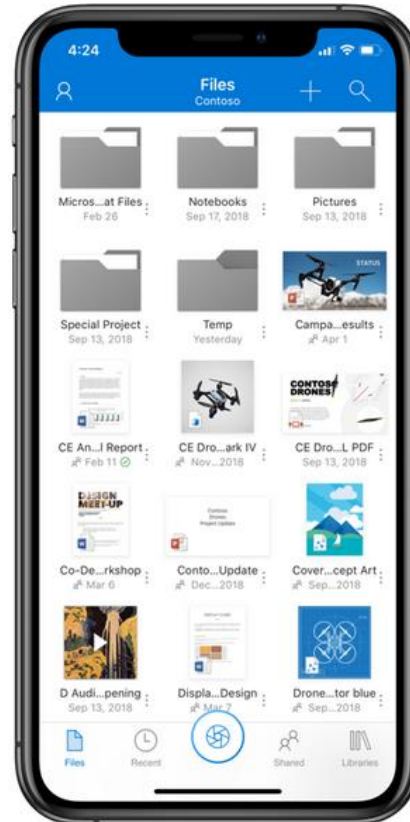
4:24

Files
Contoso

Micros...at Files
Feb 26

Notebooks
Sep 17, 2018

Pictures
Sep 13, 2018

STATUS

Special Project
Sep 13, 2018

Temp
Yesterday

Campa...esults
Apr 1

CONTOSO DRONES

CE An...l Report
Feb 11

CE Dro...ark IV
Nov...2018

CE Dro...L PDF
Sep 13, 2018

DESIGN MEET-UP

Contoso Drones Project Update

Co-De...rkshop
Mar 6

Conto...Update
Dec...2018

Cover...cept Art
Sep...2018

D Audi...pening
Sep 13, 2018

Displa...Design
Mar 7

Drone...tor blue
Sep...2018

Files
Recent
Shared
Libraries